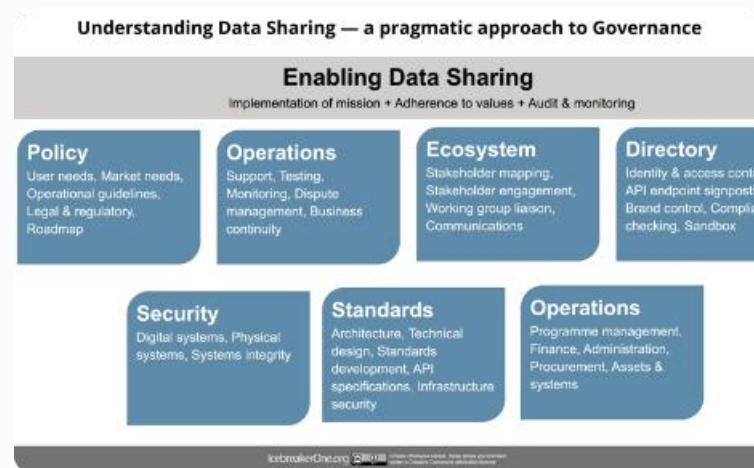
Understanding Data Sharing — a pragmatic approach to Governance

Enabling Data Sharing

Implementation of mission + Adherence to values + Audit & monitoring

Policy
User needs, Market needs, Operational guidelines, Legal & regulatory, Roadmap

Operations
Support, Testing, Monitoring, Dispute management, Business continuity

Ecosystem
Stakeholder mapping, Stakeholder engagement, Working group liaison, Communications

Directory
Identity & access cont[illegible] API endpoint signpost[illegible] Brand control, Compli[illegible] checking, Sandbox

Security
Digital systems, Physical systems, Systems integrity

Standards
Architecture, Technical design, Standards development, API specifications, Infrastructure security

Operations
Programme management, Finance, Administration, Procurement, Assets & systems

IcebreakerOne.org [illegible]